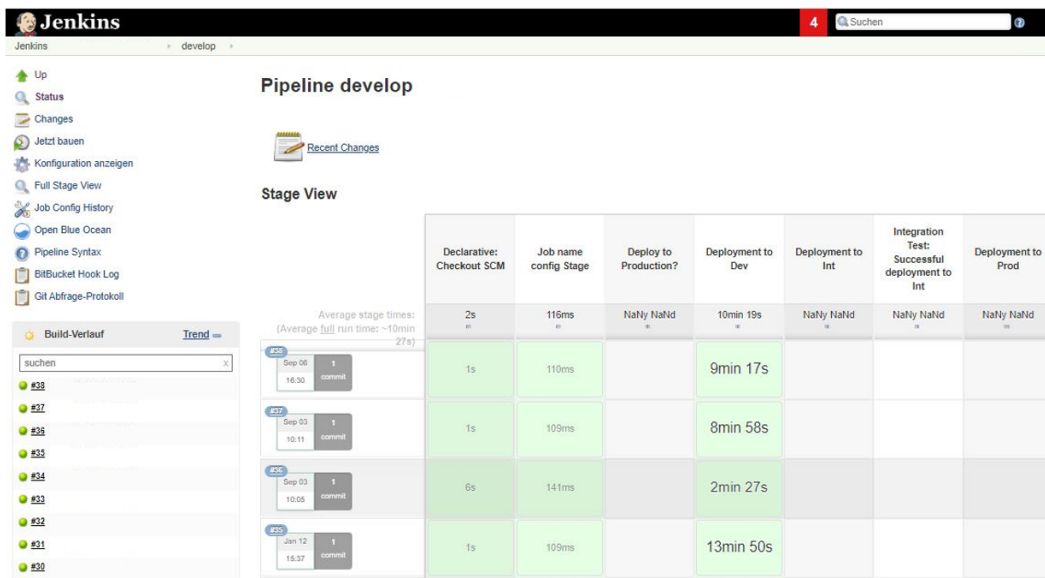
Jenkins
4 Suchen

Jenkins › develop ›

Up
Status
Changes
Jetzt bauen
Konfiguration anzeigen
Full Stage View
Job Config History
Open Blue Ocean
Pipeline Syntax
BitBucket Hook Log
Git Abfrage-Protokoll

Build-Verlauf Trend

suchen x
#38
#37
#36
#35
#34
#33
#32
#31
#30

Pipeline develop

Recent Changes

Stage View

| | Declarative: Checkout SCM | Job name config Stage | Deploy to Production? | Deployment to Dev | Deployment to Int | Integration Test: Successful deployment to Int | Deployment to Prod |
|---|---|---|---|---|---|---|---|
| Average stage times: (Average full run time: ~10min 27s) | 2s | 116ms | NaNy NaNd | 10min 19s | NaNy NaNd | NaNy NaNd | NaNy NaNd |
| #38 Sep 06 16:30 1 commit | 1s | 110ms | | 9min 17s | | | |
| #37 Sep 03 10:11 1 commit | 1s | 109ms | | 8min 58s | | | |
| #36 Sep 03 10:05 1 commit | 6s | 141ms | | 2min 27s | | | |
| #35 Jan 12 15:37 1 commit | 1s | 109ms | | 13min 50s | | | |